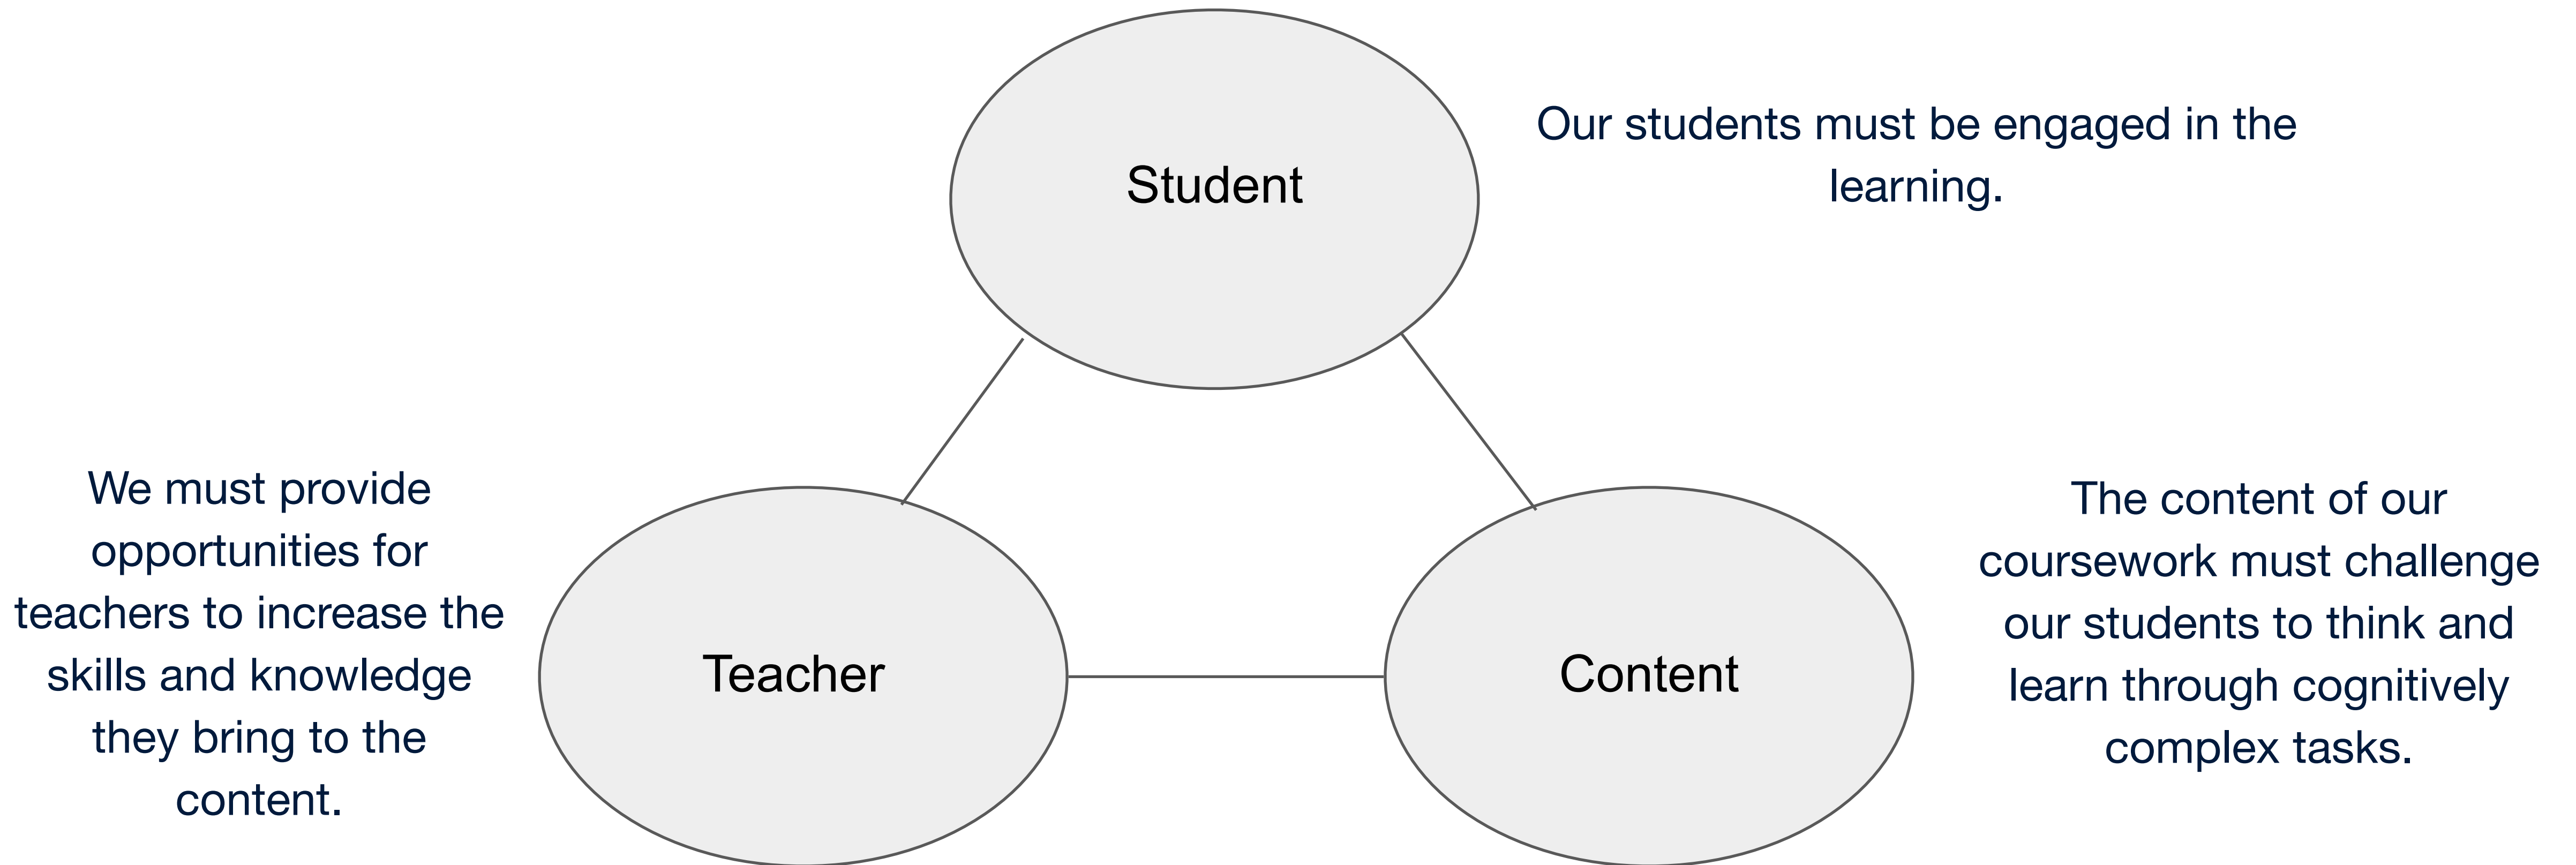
Student

Our students must be engaged in the learning.

We must provide opportunities for teachers to increase the skills and knowledge they bring to the content.

Teacher

Content

The content of our coursework must challenge our students to think and learn through cognitively complex tasks.